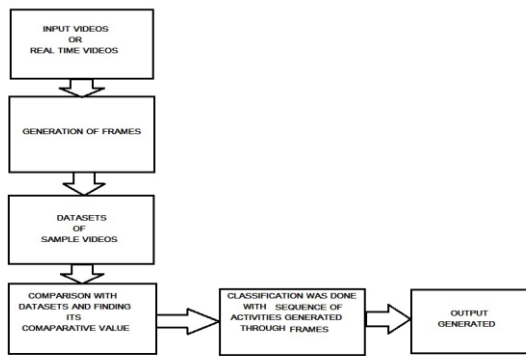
INPUT VIDEOS
OR
REAL TIME VIDEOS

GENERATION OF FRAMES

DATASETS
OF
SAMPLE VIDEOS

COMPARISON WITH DATASETS AND FINDING ITS COMAPARATIVE VALUE

CLASSIFICATION WAS DONE WITH SEQUENCE OF ACTIVITIES GENERATED THROUGH FRAMES

OUTPUT GENERATED